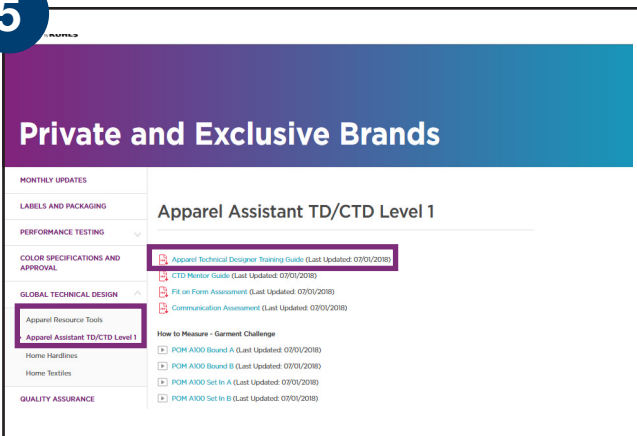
5

KOHLS

Private and Exclusive Brands

MONTHLY UPDATES

LABELS AND PACKAGING

PERFORMANCE TESTING

COLOR SPECIFICATIONS AND APPROVAL

GLOBAL TECHNICAL DESIGN

Apparel Resource Tools

Apparel Assistant TD/CTD Level 1

Home Hardlines

Home Textiles

QUALITY ASSURANCE

Apparel Assistant TD/CTD Level 1

Apparel Technical Designer Training Guide (Last Updated: 07/01/2018)

CTD Mentor Guide (Last Updated: 07/01/2018)

Fit on Form Assessment (Last Updated: 07/01/2018)

Communication Assessment (Last Updated: 07/01/2018)

How to Measure - Garment Challenge

POM A100 Bound A (Last Updated: 07/01/2018)

POM A100 Bound B (Last Updated: 07/01/2018)

POM A100 Set In A (Last Updated: 07/01/2018)

POM A100 Set In B (Last Updated: 07/01/2018)